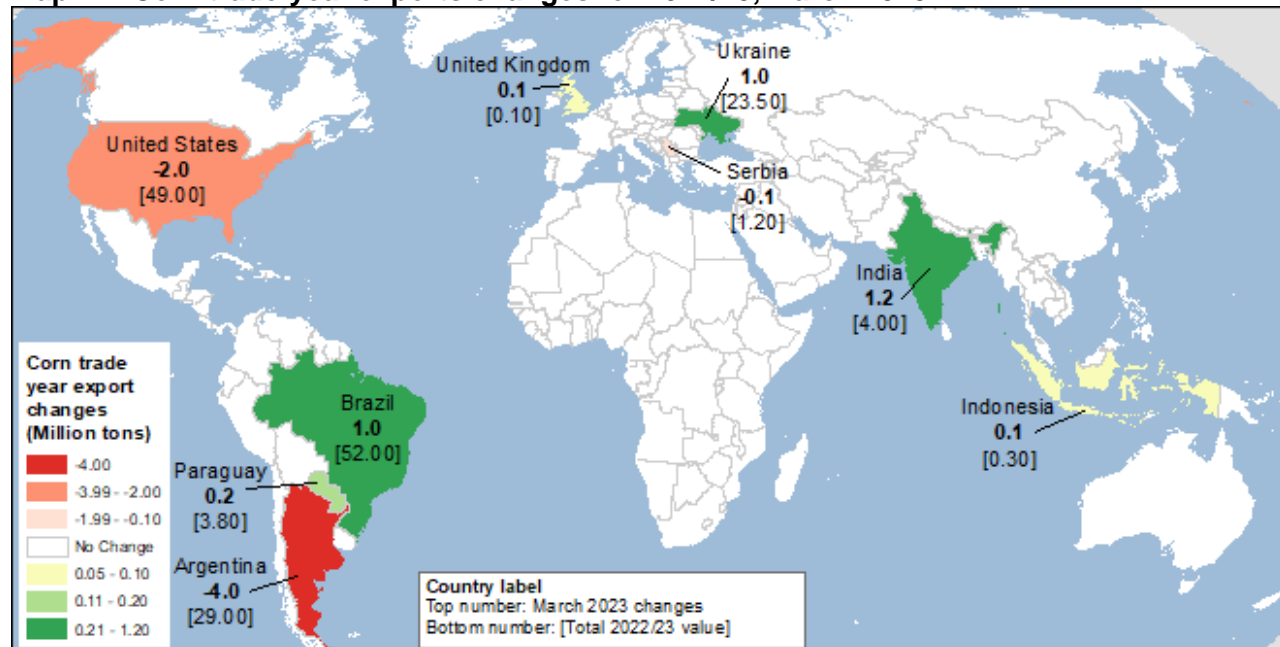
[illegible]

United Kingdom
0.1
[0.10]

Ukraine
1.0
[23.50]

United States
-2.0
[49.00]

Serbia
-0.1
[1.20]

India
1.2
[4.00]

Corn trade year export changes (Million tons)

-4.00
-3.99 - -2.00
-1.99 - -0.10
No Change
0.05 - 0.10
0.11 - 0.20
0.21 - 1.20

Brazil
1.0
[52.00]

Paraguay
0.2
[3.80]

Argentina
-4.0
[29.00]

Indonesia
0.1
[0.30]

Country label
Top number: March 2023 changes
Bottom number: [Total 2022/23 value]